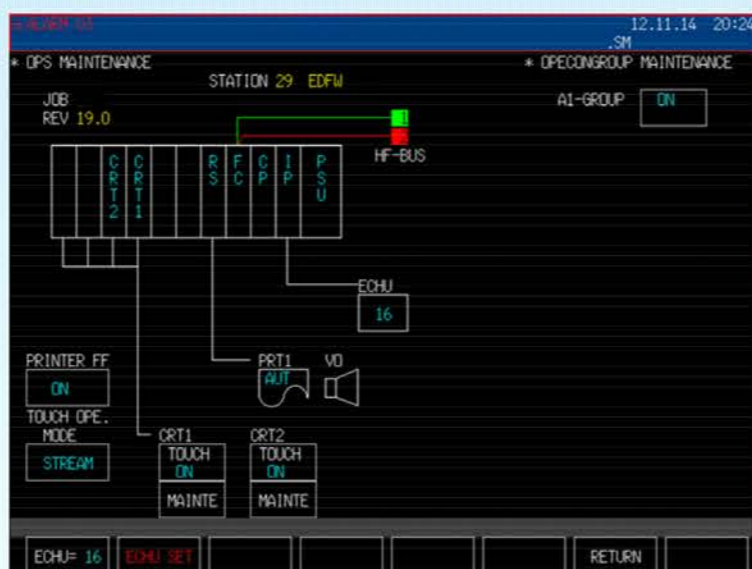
ALARM 03

12.11.14 20:24
.SM

* OPS MAINTENANCE

STATION 29 EDFW

* OPECONGROUP MAINTENANCE

JOB
REV 19.0

A1-GROUP
ON

CRT2
CRT1
RS
FC
CP
IP
PSU

1
2

HF-BUS

ECHU
16

PRINTER FF
ON

PRT1
AUT

VO

TOUCH OPE.
MODE
STREAM

CRT1
TOUCH
ON
MAINTE

CRT2
TOUCH
ON
MAINTE

ECHU= 16
ECHU SET
RETURN